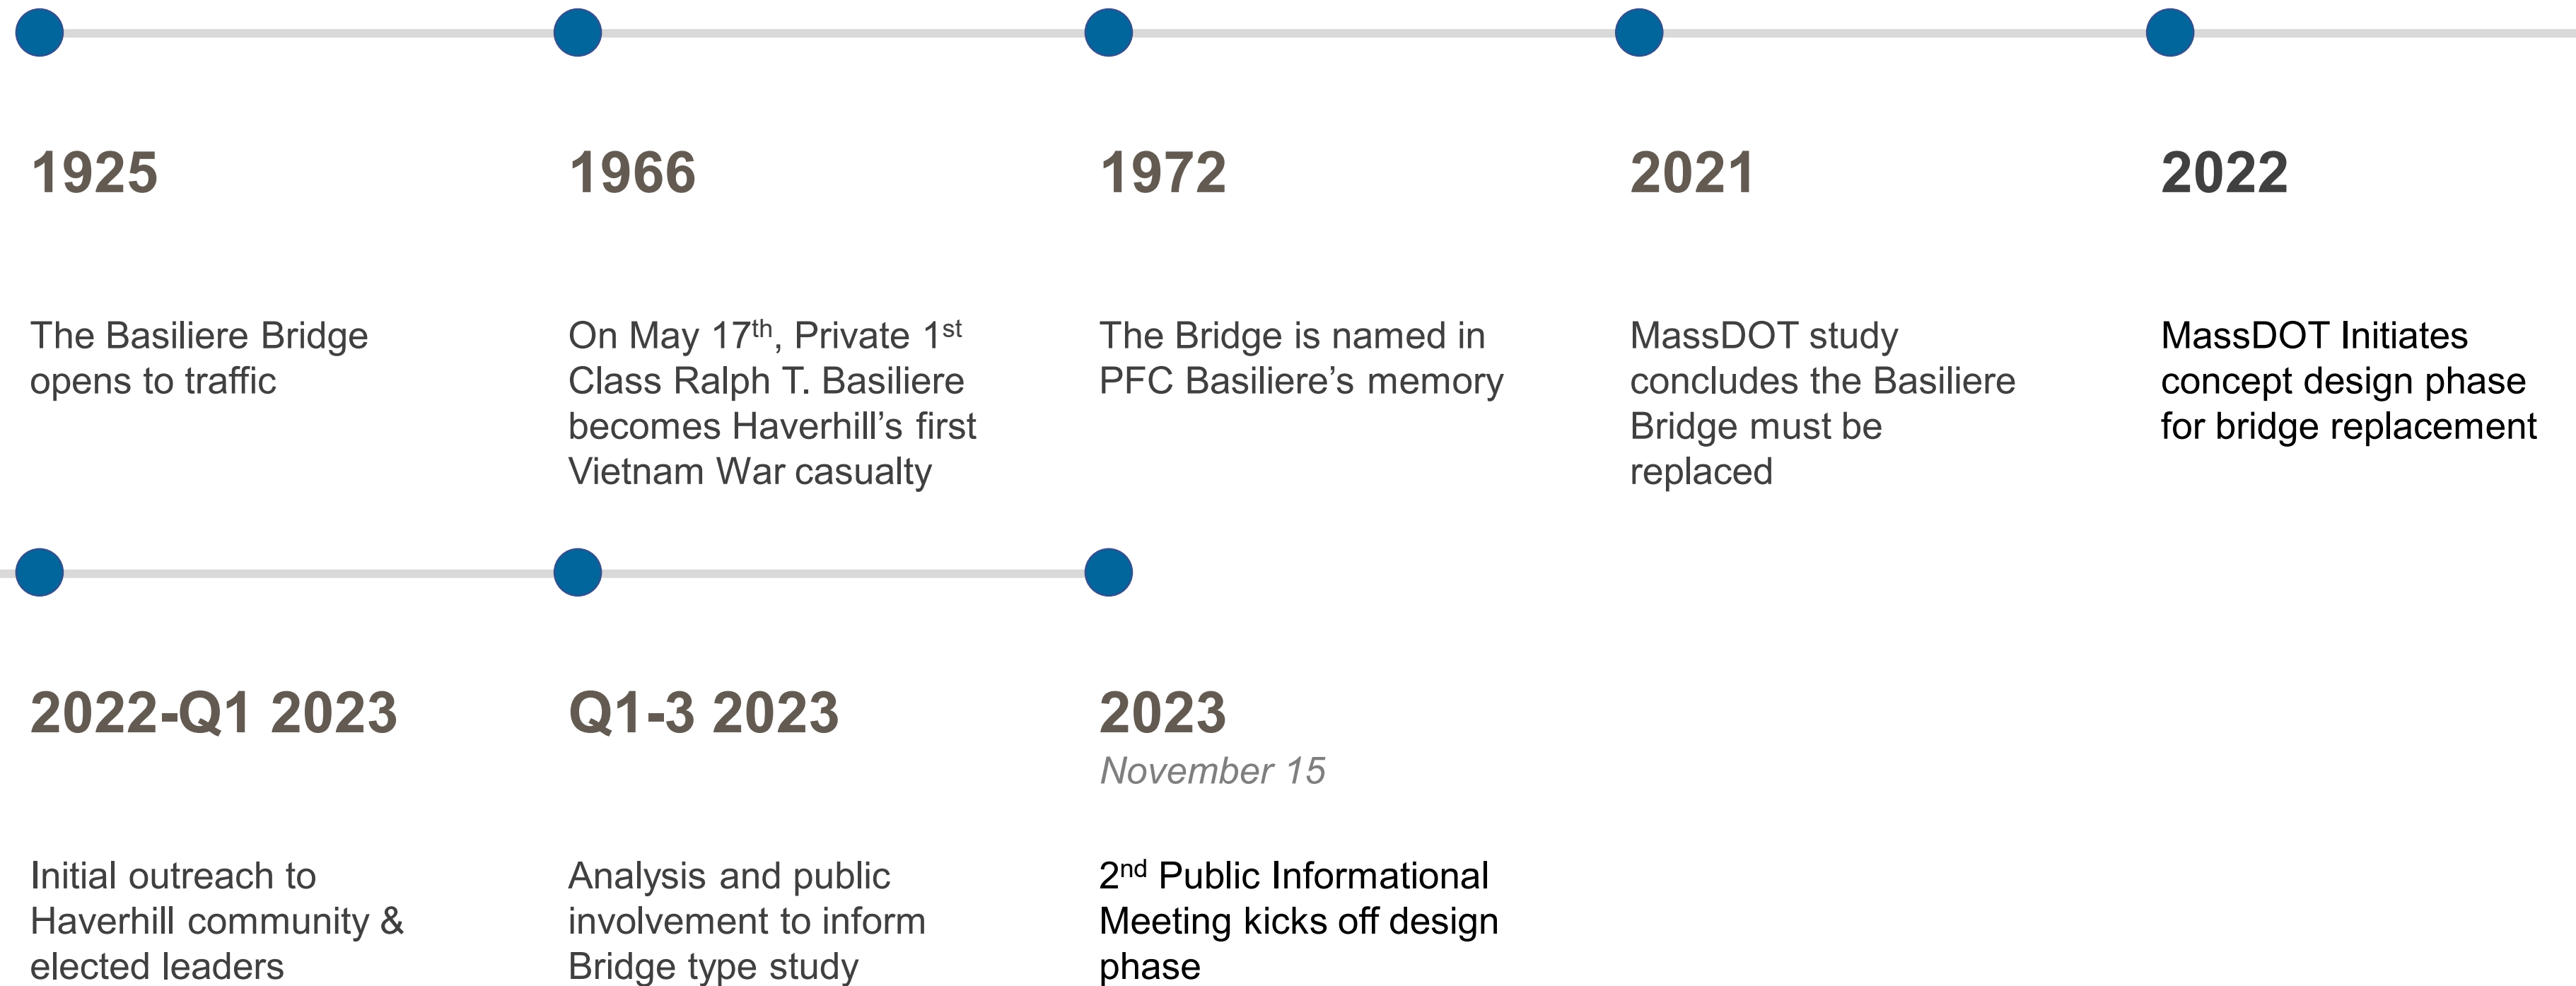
1925

The Basiliere Bridge opens to traffic

1966

On May 17$^{th}$, Private 1$^{st}$ Class Ralph T. Basiliere becomes Haverhill’s first Vietnam War casualty

1972

The Bridge is named in PFC Basiliere’s memory

2021

MassDOT study concludes the Basiliere Bridge must be replaced

2022

MassDOT Initiates concept design phase for bridge replacement

2022-Q1 2023

Initial outreach to Haverhill community & elected leaders

Q1-3 2023

Analysis and public involvement to inform Bridge type study

2023

November 15

2$^{nd}$ Public Informational Meeting kicks off design phase